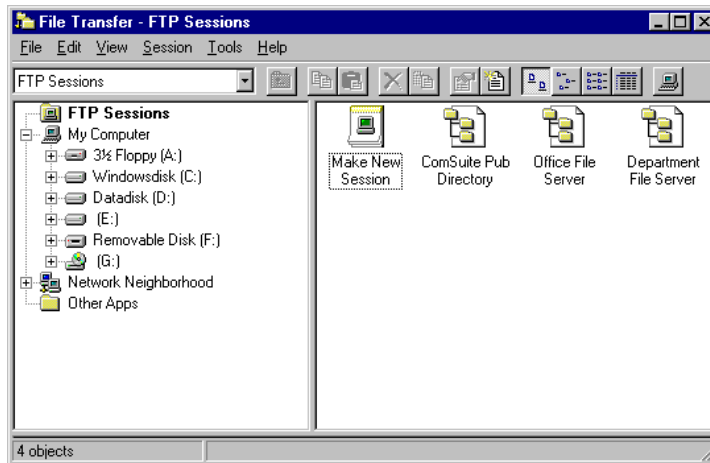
File Transfer - FTP Sessions

File Edit View Session Tools Help

FTP Sessions

FTP Sessions
My Computer
3½ Floppy (A:)
Windowsdisk (C:)
Datadisk (D:)
(E:)
Removable Disk (F:)
(G:)
Network Neighborhood
Other Apps

Make New Session
ComSuite Pub Directory
Office File Server
Department File Server

4 objects